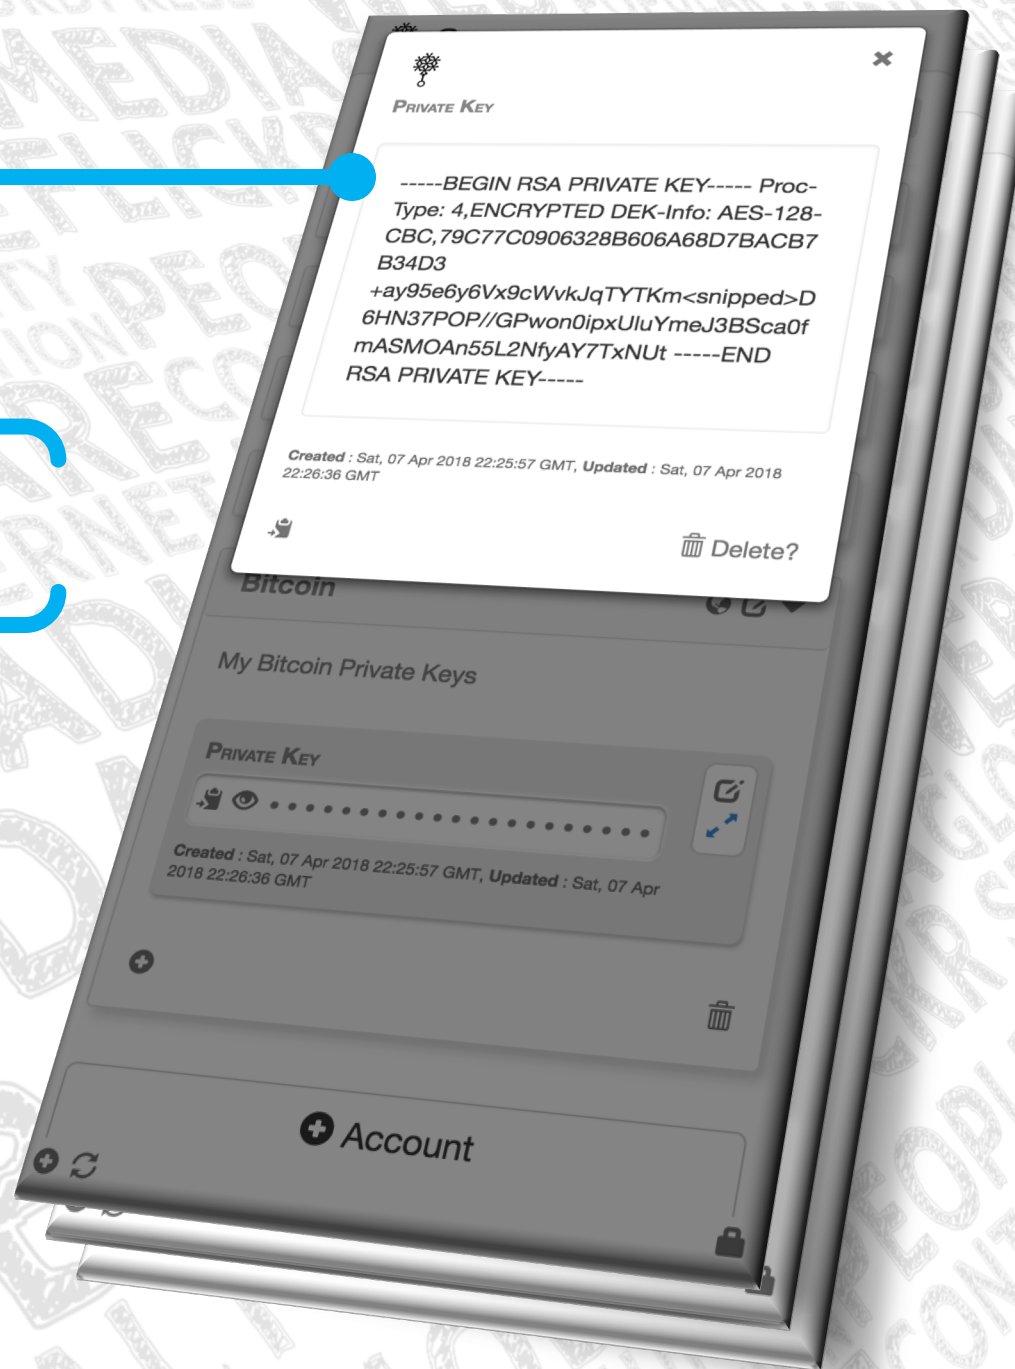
Private Key

-----BEGIN RSA PRIVATE KEY----- Proc-Type: 4,ENCRYPTED DEK-Info: AES-128-CBC,79C77C0906328B606A68D7BACB7B34D3 +ay95e6y6Vx9cWvkJqTYTKm<snipped>D6HN37POP//GPwon0ipxUluYmeJ3BSca0fmASMOAn55L2NfyAY7TxNUt -----END RSA PRIVATE KEY-----

Created : Sat, 07 Apr 2018 22:25:57 GMT, Updated : Sat, 07 Apr 2018 22:26:36 GMT

Delete?

Bitcoin

My Bitcoin Private Keys

Private Key

••••••••••••••••••••••••••

Created : Sat, 07 Apr 2018 22:25:57 GMT, Updated : Sat, 07 Apr 2018 22:26:36 GMT

Account